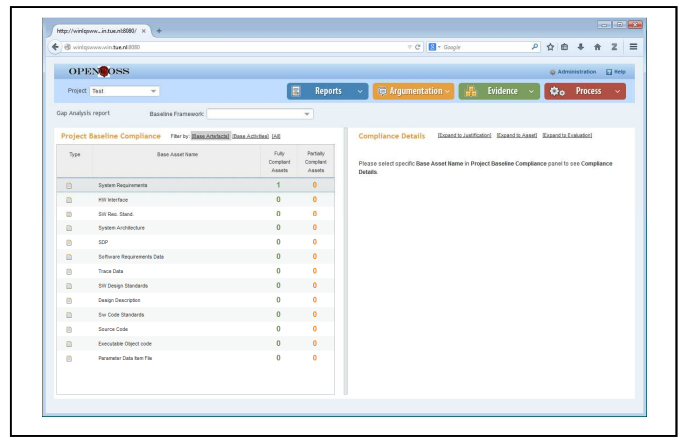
http://winlqsww...in.tue.nl:8080/ ×  +

winlqsww.win.tue.nl:8080

Google

OPENCOSS

Administration  Help

Project: Test

Reports  Argumentation  Evidence  Process

Gap Analysis report  Baseline Framework:

Project Baseline Compliance  Filter by: [Base Artefacts] [Base Activities] [All]

| Type | Base Asset Name | Fully Compliant Assets | Partially Compliant Assets |
|---|---|---|---|
| | System Requirements | 1 | 0 |
| | HW Interface | 0 | 0 |
| | SW Req. Stand. | 0 | 0 |
| | System Architecture | 0 | 0 |
| | SDP | 0 | 0 |
| | Software Requirements Data | 0 | 0 |
| | Trace Data | 0 | 0 |
| | SW Design Standards | 0 | 0 |
| | Design Description | 0 | 0 |
| | Sw Code Standards | 0 | 0 |
| | Source Code | 0 | 0 |
| | Executable Object code | 0 | 0 |
| | Parameter Data Item File | 0 | 0 |

Compliance Details  [Expand to Justification] [Expand to Asset] [Expand to Evaluation]

Please select specific Base Asset Name in Project Baseline Compliance panel to see Compliance Details